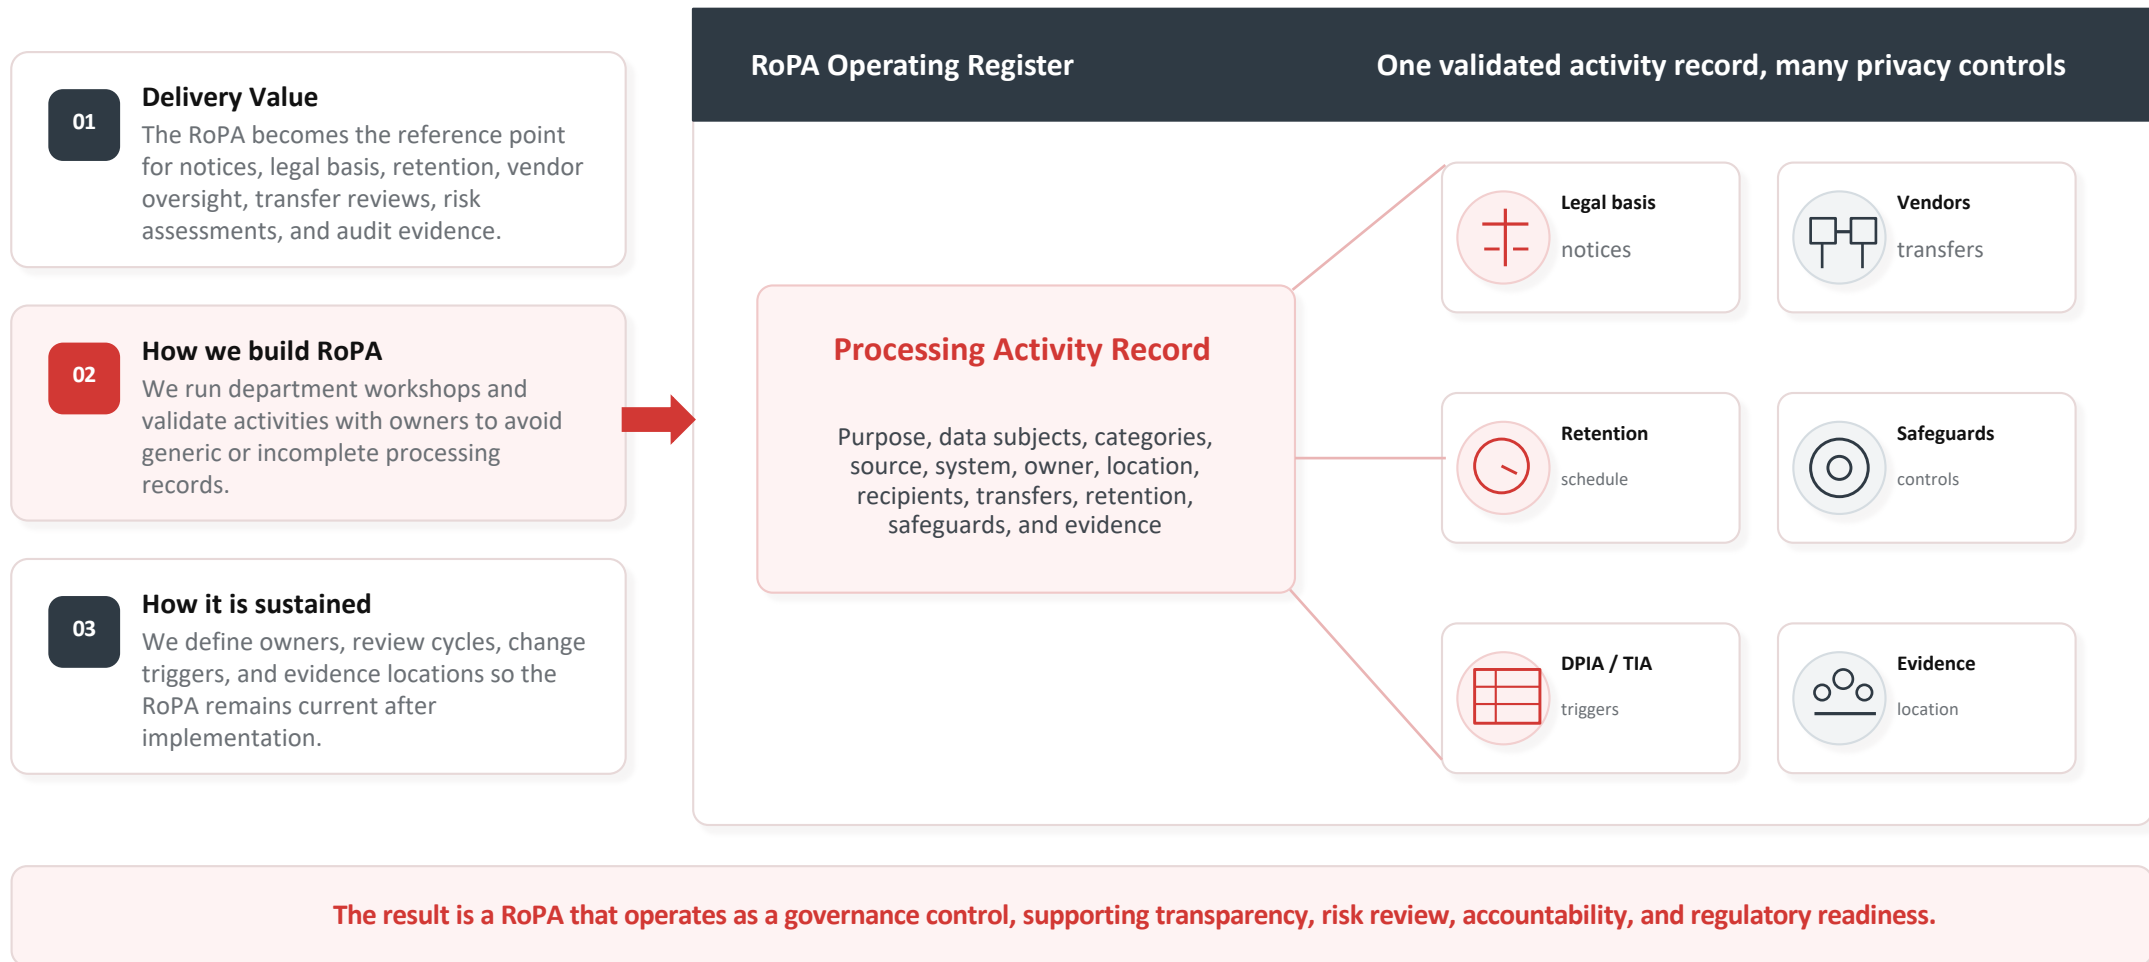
01
Delivery Value
The RoPA becomes the reference point for notices, legal basis, retention, vendor oversight, transfer reviews, risk assessments, and audit evidence.

02
How we build RoPA
We run department workshops and validate activities with owners to avoid generic or incomplete processing records.

03
How it is sustained
We define owners, review cycles, change triggers, and evidence locations so the RoPA remains current after implementation.

RoPA Operating Register

One validated activity record, many privacy controls

Processing Activity Record

Purpose, data subjects, categories, source, system, owner, location, recipients, transfers, retention, safeguards, and evidence

Legal basis
notices

Vendors
transfers

Retention
schedule

Safeguards
controls

DPIA / TIA
triggers

Evidence
location

The result is a RoPA that operates as a governance control, supporting transparency, risk review, accountability, and regulatory readiness.